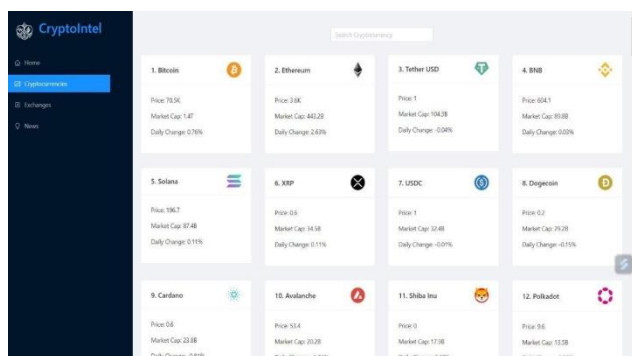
CryptoIntel

Home
Cryptocurrencies
Exchanges
News

Search Cryptocurrency

1. Bitcoin
Price: 78.5K
Market Cap: 1.4T
Daily Change: 0.76%

2. Ethereum
Price: 3.6K
Market Cap: 443.2B
Daily Change: 2.63%

3. Tether USD
Price: 1
Market Cap: 104.3B
Daily Change: -0.04%

4. BNB
Price: 604.1
Market Cap: 89.8B
Daily Change: 0.03%

5. Solana
Price: 196.7
Market Cap: 87.4B
Daily Change: 0.11%

6. XRP
Price: 0.6
Market Cap: 34.5B
Daily Change: 0.11%

7. USDC
Price: 1
Market Cap: 32.4B
Daily Change: -0.01%

8. Dogecoin
Price: 0.2
Market Cap: 29.2B
Daily Change: -0.15%

9. Cardano
Price: 0.6
Market Cap: 22.8B
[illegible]

10. Avalanche
Price: 53.4
Market Cap: 20.2B
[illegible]

11. Shiba Inu
Price: 0
Market Cap: 17.9B
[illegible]

12. Polkadot
Price: 9.6
Market Cap: 13.5B
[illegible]